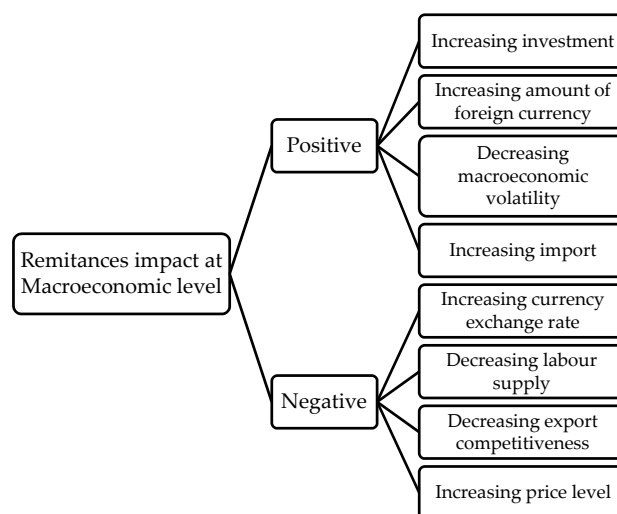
Remitances impact at Macroeconomic level

Positive

Increasing investment

Increasing amount of foreign currency

Decreasing macroeconomic volatility

Increasing import

Negative

Increasing currency exchange rate

Decreasing labour supply

Decreasing export competitiveness

Increasing price level